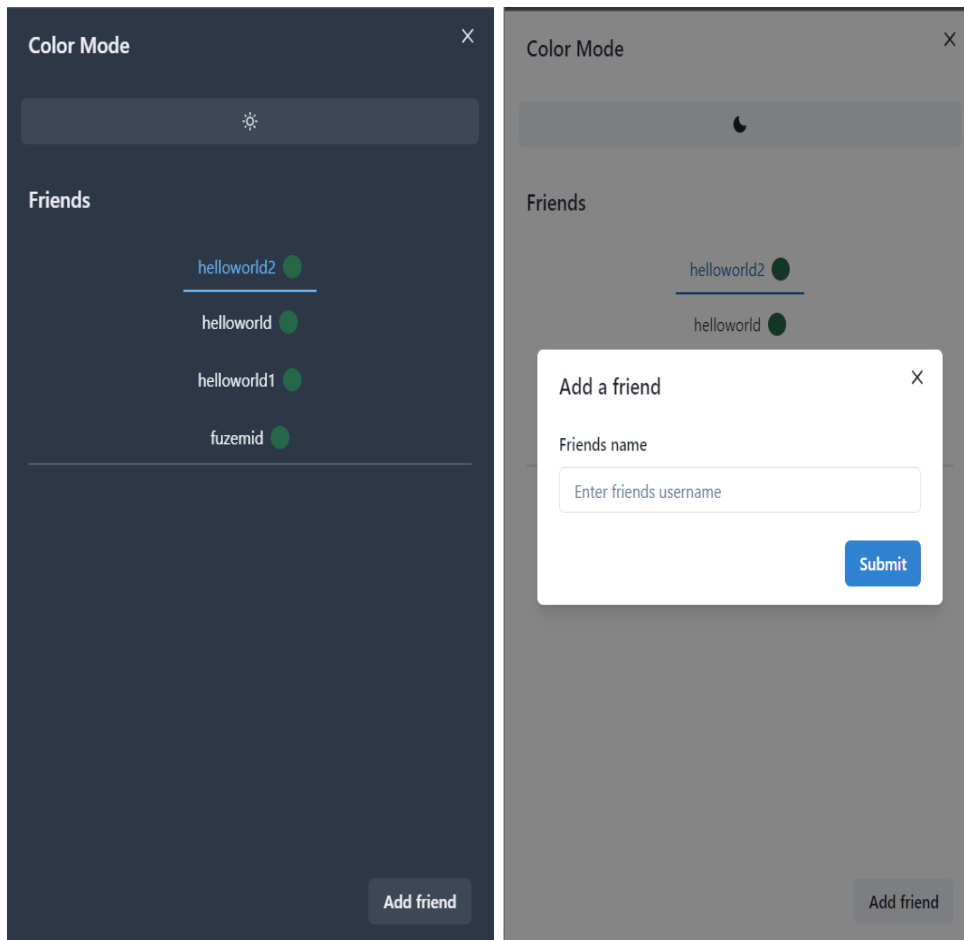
Color Mode

×

Friends

helloworld2

helloworld

helloworld1

fuzemid

Add friend

Color Mode

×

Friends

helloworld2

helloworld

Add a friend

×

Friends name

Enter friends username

Submit

Add friend